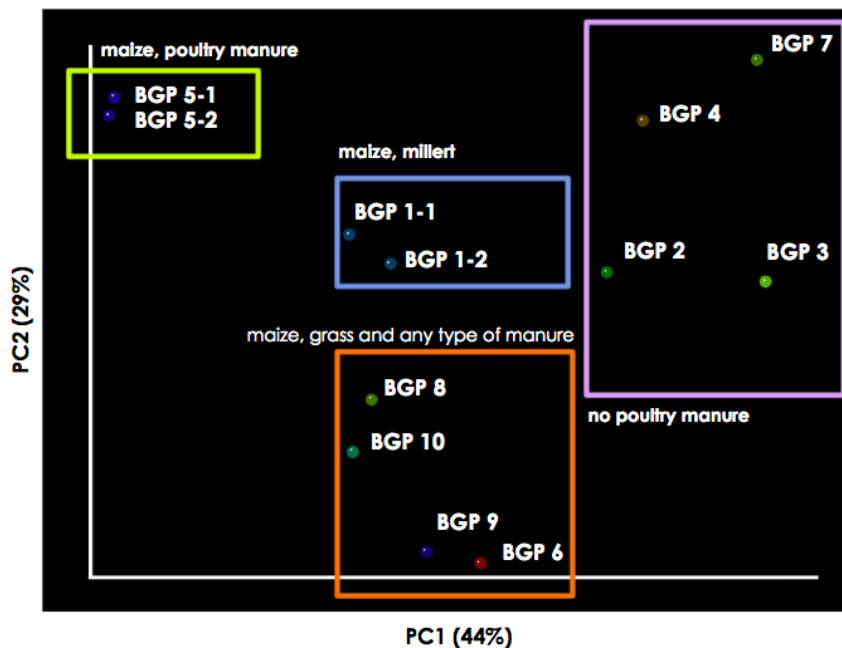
maize, poultry manure

BGP 5-1
BGP 5-2

maize, millert

BGP 1-1
BGP 1-2

BGP 7
BGP 4
BGP 2
BGP 3

no poultry manure

maize, grass and any type of manure

BGP 8
BGP 10
BGP 9
BGP 6

PC2 (29%)

PC1 (44%)